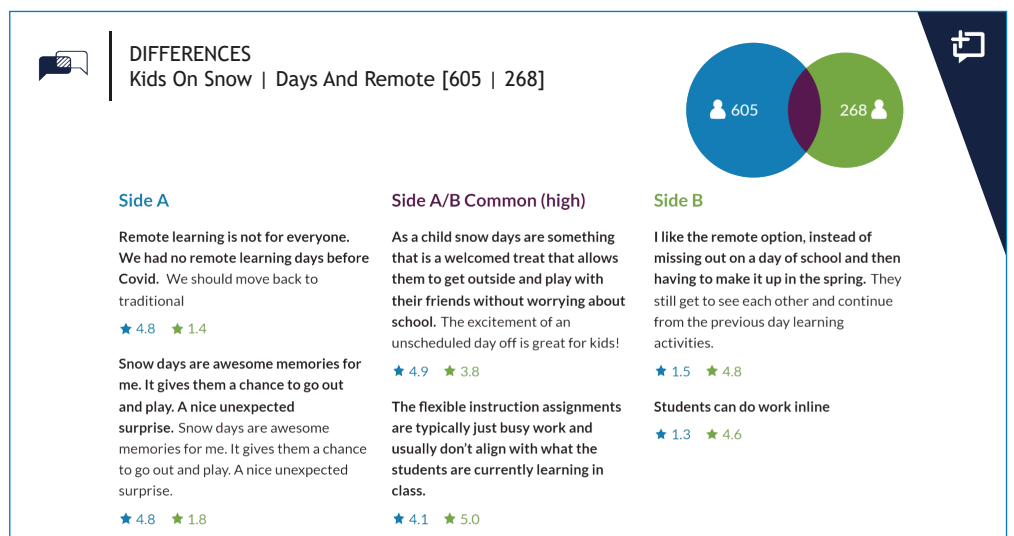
DIFFERENCES
Kids On Snow | Days And Remote [605 | 268]

605

268

Side A

**Remote learning is not for everyone. We had no remote learning days before Covid.** We should move back to traditional

★ 4.8 ★ 1.4

**Snow days are awesome memories for me. It gives them a chance to go out and play. A nice unexpected surprise.** Snow days are awesome memories for me. It gives them a chance to go out and play. A nice unexpected surprise.

★ 4.8 ★ 1.8

Side A/B Common (high)

**As a child snow days are something that is a welcomed treat that allows them to get outside and play with their friends without worrying about school.** The excitement of an unscheduled day off is great for kids!

★ 4.9 ★ 3.8

**The flexible instruction assignments are typically just busy work and usually don't align with what the students are currently learning in class.**

★ 4.1 ★ 5.0

Side B

**I like the remote option, instead of missing out on a day of school and then having to make it up in the spring.** They still get to see each other and continue from the previous day learning activities.

★ 1.5 ★ 4.8

**Students can do work inline**

★ 1.3 ★ 4.6